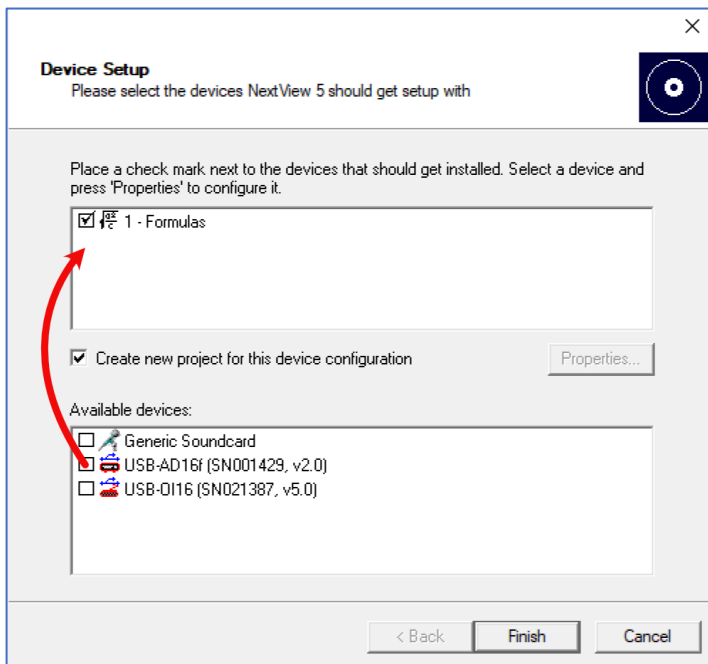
Device Setup
Please select the devices NextView 5 should get setup with

Place a check mark next to the devices that should get installed. Select a device and press 'Properties' to configure it.

☑ 1 - Formulas

☑ Create new project for this device configuration

Properties...

Available devices:

☐ Generic Soundcard
☐ USB-AD16f (SN001429, v2.0)
☐ USB-OI16 (SN021387, v5.0)

< Back
Finish
Cancel